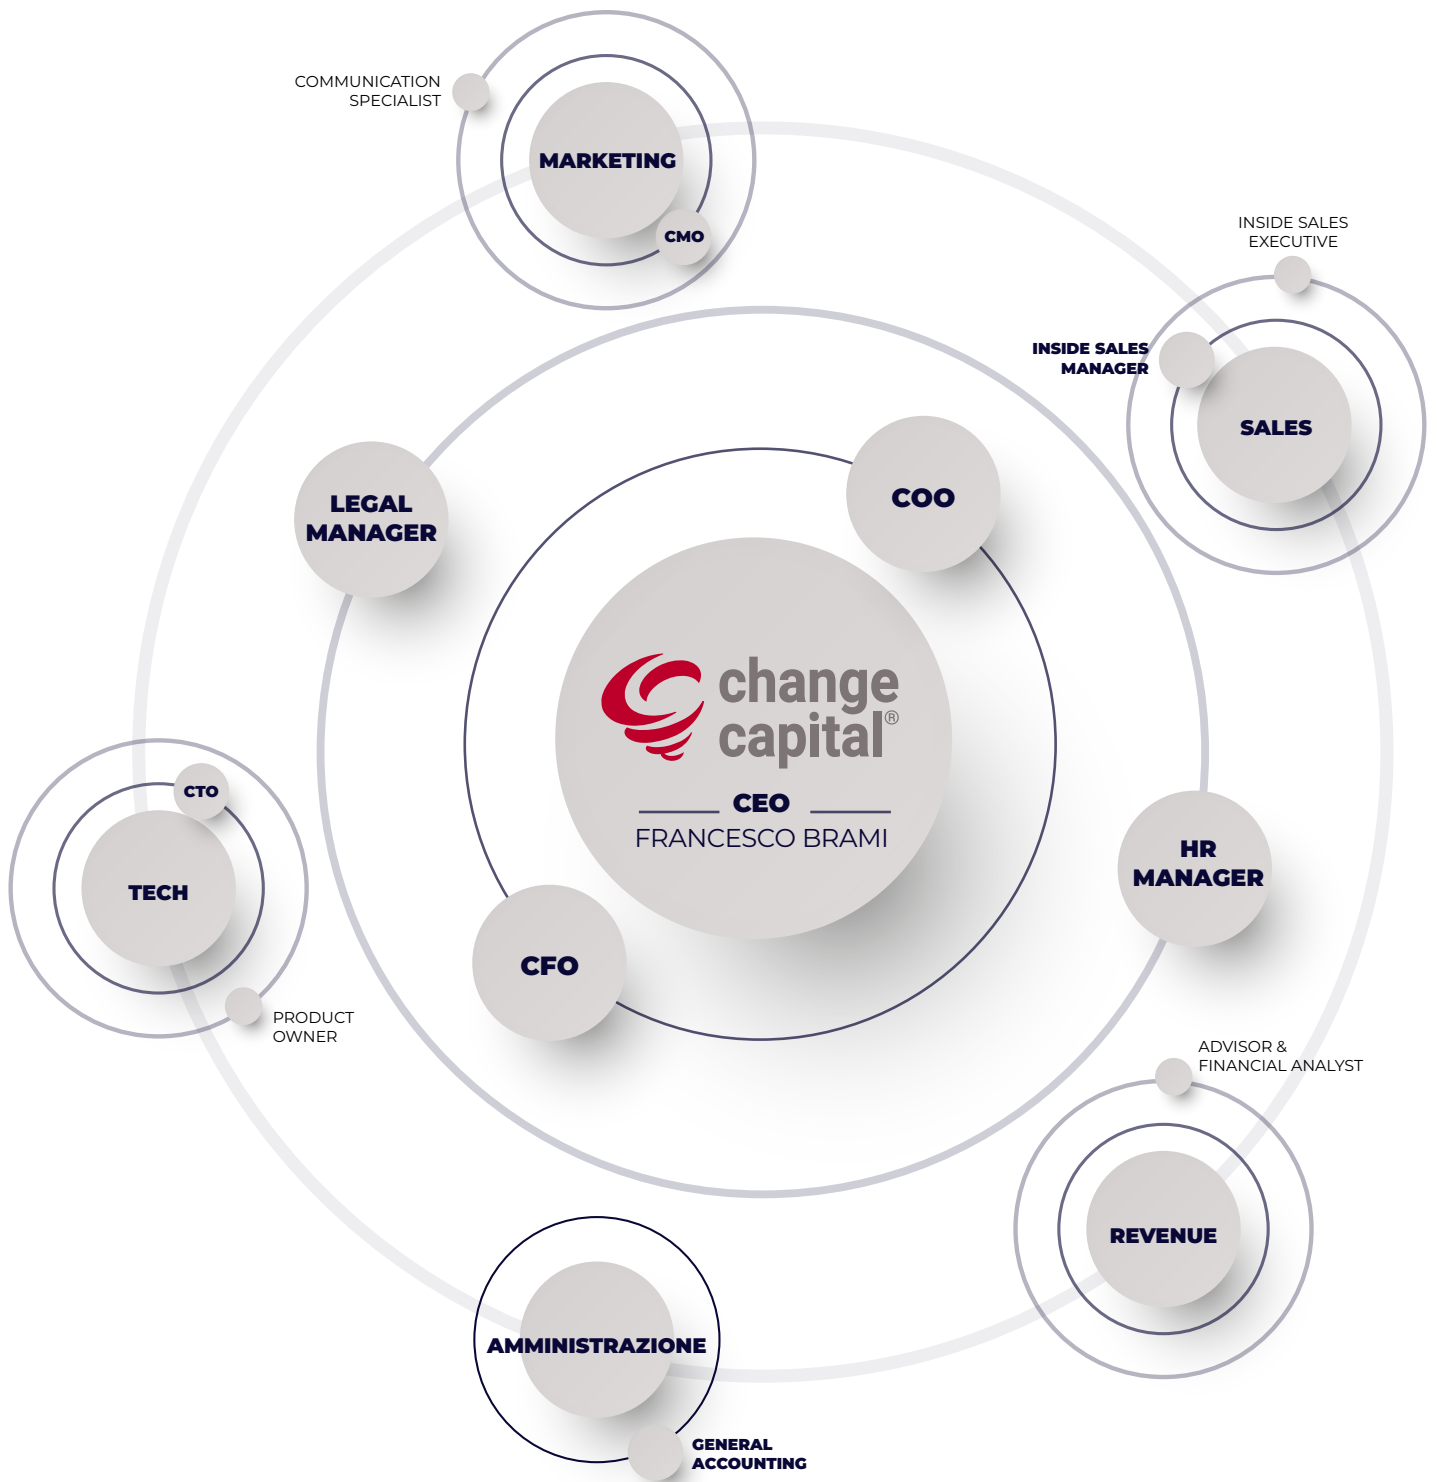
COMMUNICATION SPECIALIST

MARKETING

CMO

INSIDE SALES EXECUTIVE

INSIDE SALES MANAGER

SALES

LEGAL MANAGER

COO

change capital®

CEO

FRANCESCO BRAMI

CTO

TECH

HR MANAGER

CFO

PRODUCT OWNER

ADVISOR & FINANCIAL ANALYST

REVENUE

AMMINISTRAZIONE

GENERAL ACCOUNTING